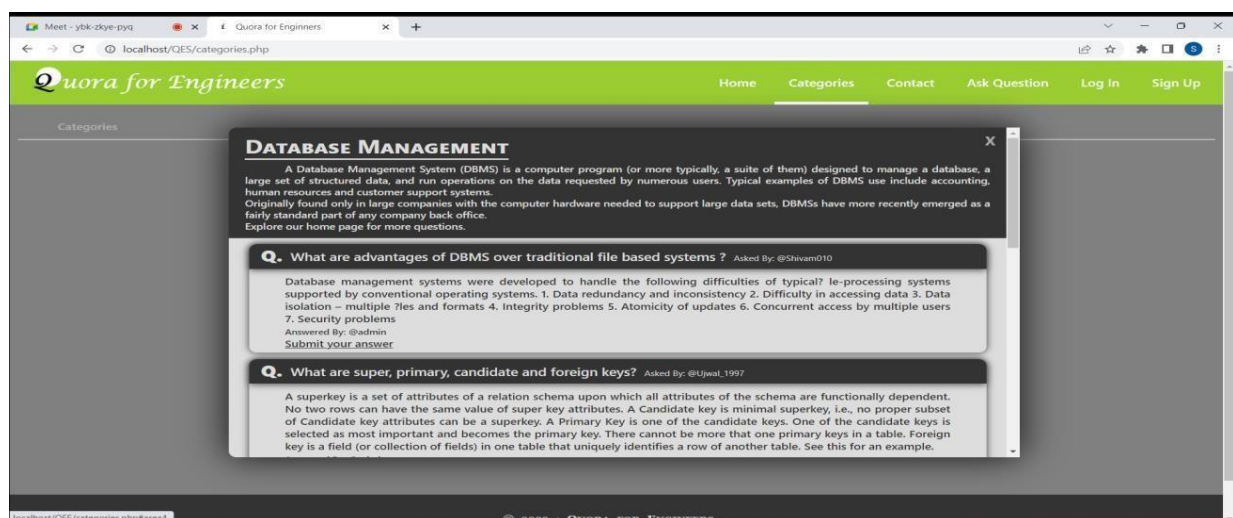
Meet - ybk-zkye-pyq
Quora for Enginners
localhost/QES/categories.php

Quora for Engineers
Home Categories Contact Ask Question Log In Sign Up

Categories

Database Management
X

A Database Management System (DBMS) is a computer program (or more typically, a suite of them) designed to manage a database, a large set of structured data, and run operations on the data requested by numerous users. Typical examples of DBMS use include accounting, human resources and customer support systems.
Originally found only in large companies with the computer hardware needed to support large data sets, DBMSs have more recently emerged as a fairly standard part of any company back office.
Explore our home page for more questions.

Q. What are advantages of DBMS over traditional file based systems ? Asked By: @Shivam010

Database management systems were developed to handle the following difficulties of typical? le-processing systems supported by conventional operating systems. 1. Data redundancy and inconsistency 2. Difficulty in accessing data 3. Data isolation – multiple ?les and formats 4. Integrity problems 5. Atomicity of updates 6. Concurrent access by multiple users 7. Security problems
Answered By: @admin
Submit your answer

Q. What are super, primary, candidate and foreign keys? Asked By: @Ujwal_1997

A superkey is a set of attributes of a relation schema upon which all attributes of the schema are functionally dependent. No two rows can have the same value of super key attributes. A Candidate key is minimal superkey, i.e., no proper subset of Candidate key attributes can be a superkey. A Primary Key is one of the candidate keys. One of the candidate keys is selected as most important and becomes the primary key. There cannot be more that one primary keys in a table. Foreign key is a field (or collection of fields) in one table that uniquely identifies a row of another table. See this for an example.

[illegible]

© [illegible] Quora for Engineers